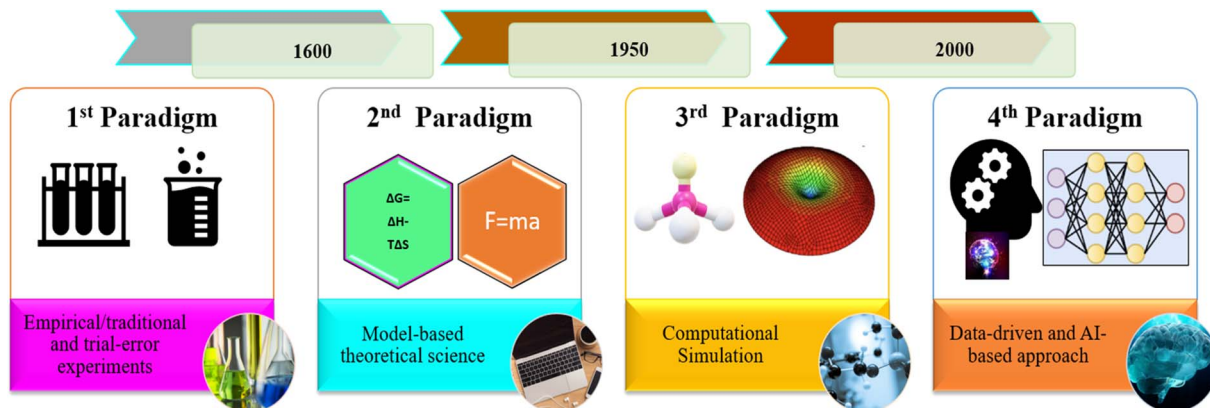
1600

1950

2000

1$^{st}$ Paradigm

Empirical/traditional and trial-error experiments

2$^{nd}$ Paradigm

ΔG= ΔH- TΔS

F=ma

Model-based theoretical science

3$^{rd}$ Paradigm

Computational Simulation

4$^{th}$ Paradigm

Data-driven and AI-based approach